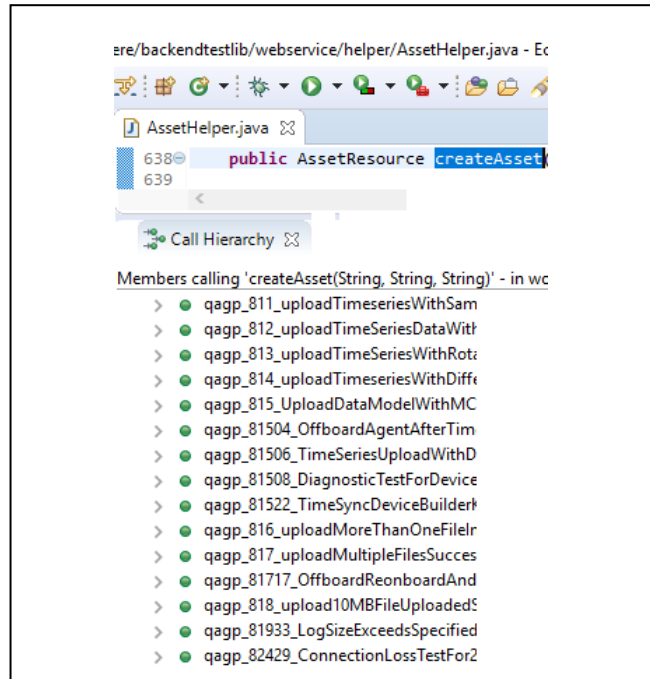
ere/backendtestlib/webservice/helper/AssetHelper.java - Ec

AssetHelper.java

638 public AssetResource createAsset(
639

Call Hierarchy

Members calling 'createAsset(String, String, String)' - in wc

qagp_811_uploadTimeseriesWithSam
qagp_812_uploadTimeSeriesDataWith
qagp_813_uploadTimeSeriesWithRota
qagp_814_uploadTimeseriesWithDiffe
qagp_815_UploadDataModelWithMC
qagp_81504_OffboardAgentAfterTim
qagp_81506_TimeSeriesUploadWithD
qagp_81508_DiagnosticTestForDevice
qagp_81522_TimeSyncDeviceBuilderk
qagp_816_uploadMoreThanOneFileIr
qagp_817_uploadMultipleFilesSucces
qagp_81717_OffboardReonboardAnd
qagp_818_upload10MBFileUploaded
qagp_81933_LogSizeExceedsSpecified
qagp_82429_ConnectionLossTestFor2